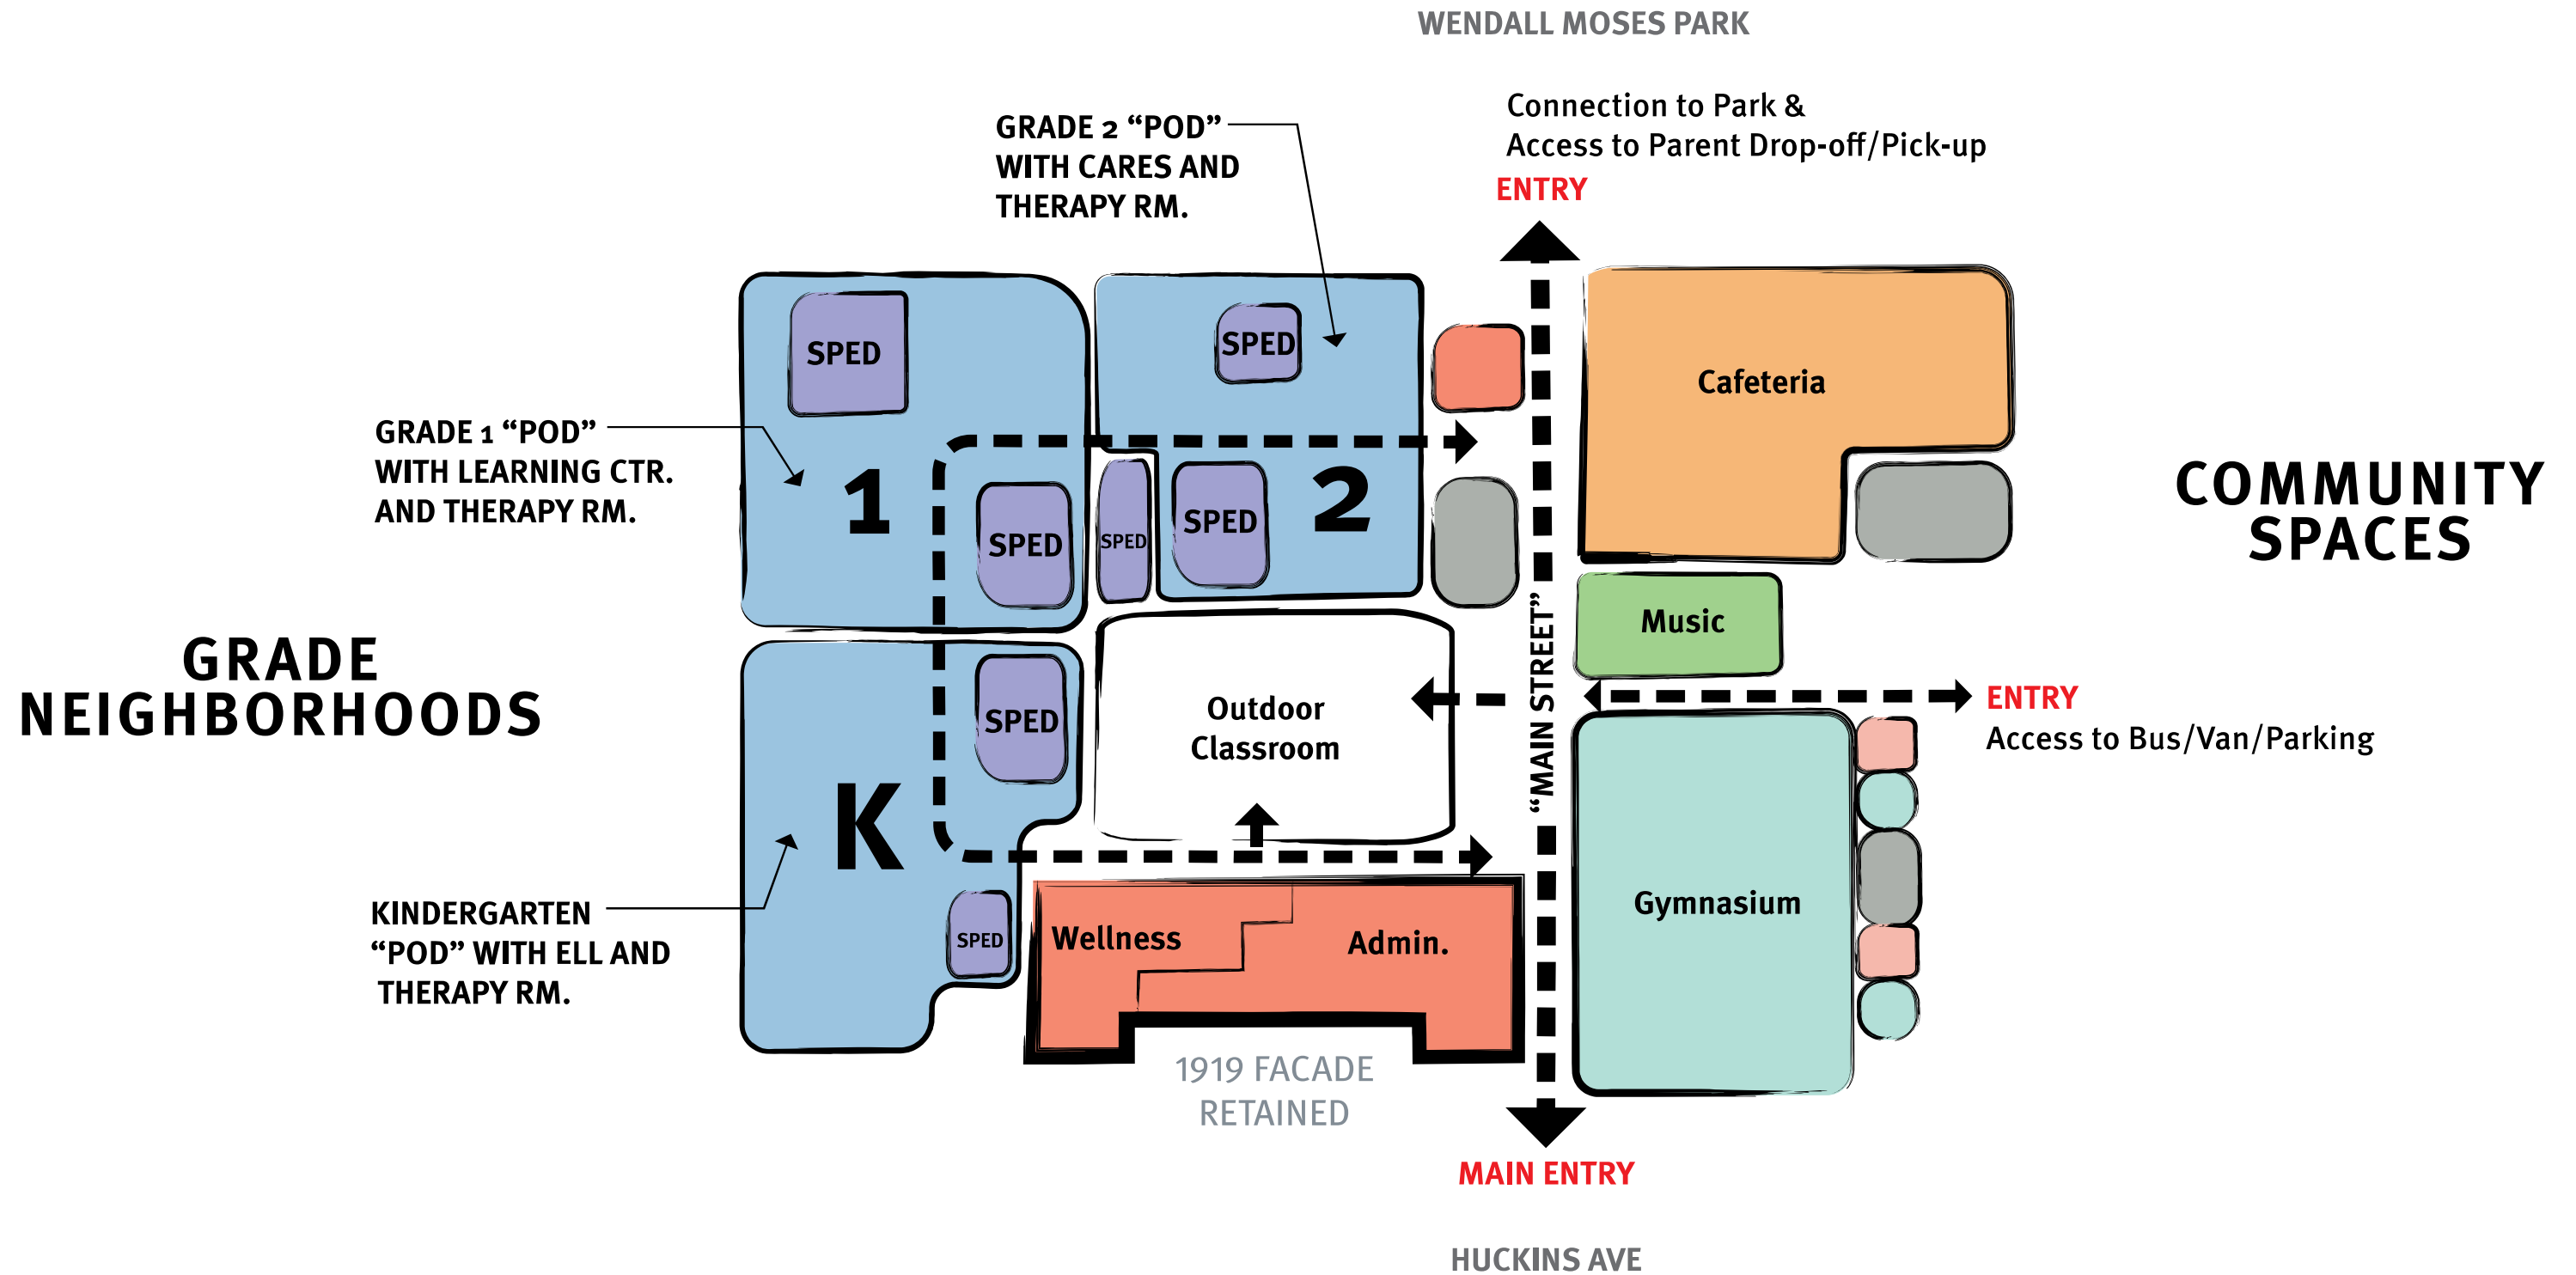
WENDALL MOSES PARK

Connection to Park &
Access to Parent Drop-off/Pick-up
ENTRY

GRADE 2 “POD”
WITH CARES AND
THERAPY RM.

GRADE 1 “POD”
WITH LEARNING CTR.
AND THERAPY RM.

SPED

SPED

1

SPED

SPED

SPED

2

Cafeteria

COMMUNITY
SPACES

GRADE
NEIGHBORHOODS

SPED

Music

Outdoor
Classroom

“MAIN STREET”

ENTRY
Access to Bus/Van/Parking

K

KINDERGARTEN
“POD” WITH ELL AND
THERAPY RM.

SPED

Wellness

Admin.

Gymnasium

1919 FACADE
RETAINED

MAIN ENTRY

HUCKINS AVE